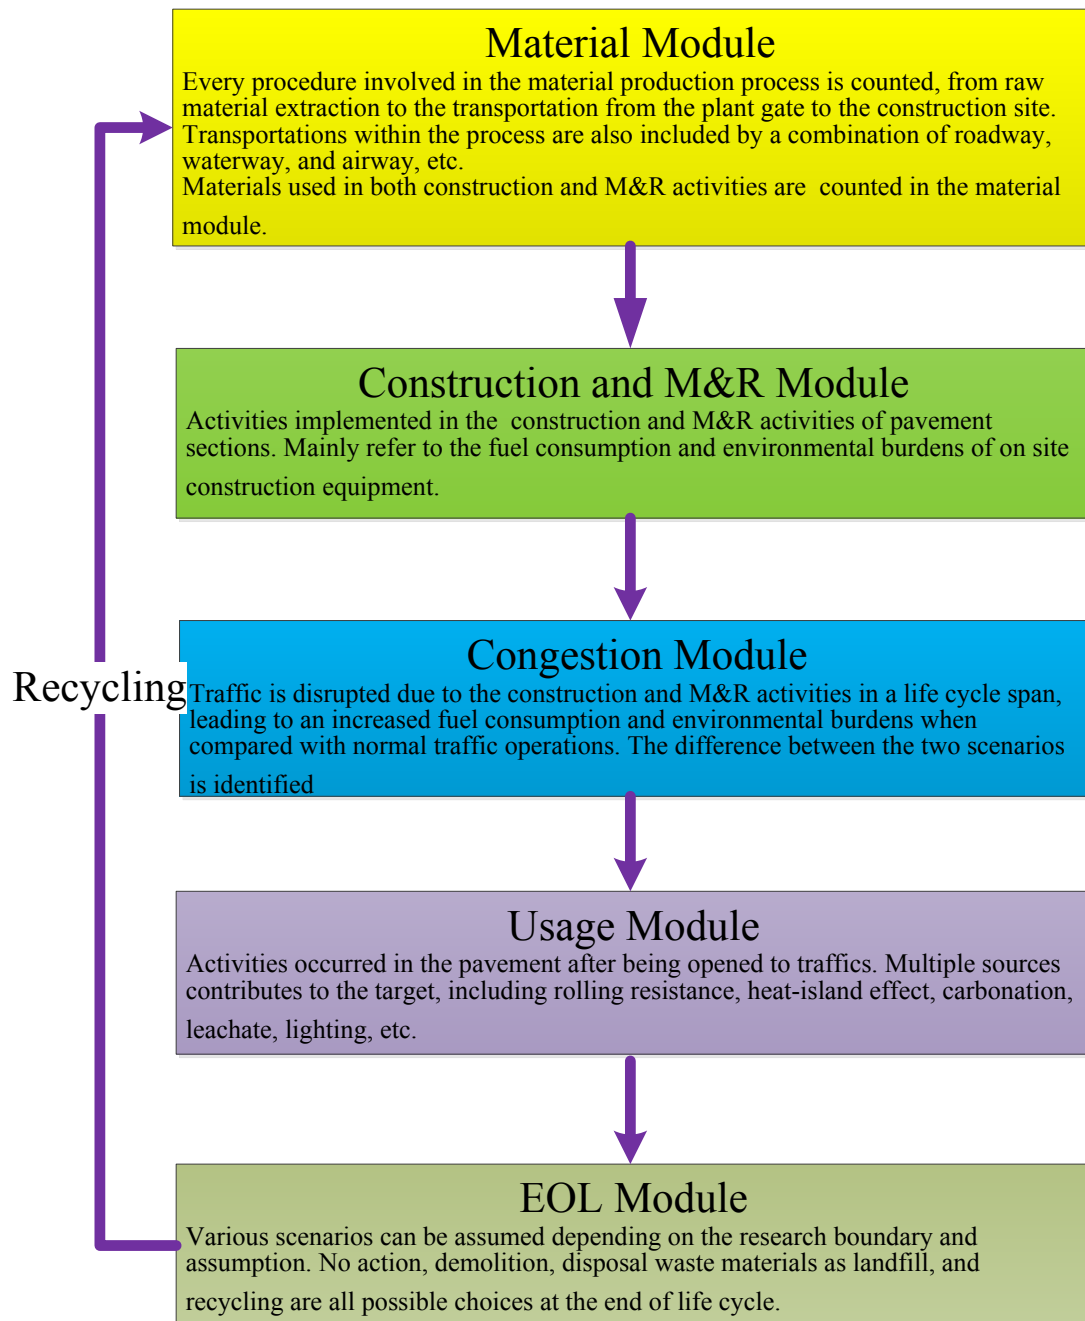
Material Module

Every procedure involved in the material production process is counted, from raw material extraction to the transportation from the plant gate to the construction site. Transportations within the process are also included by a combination of roadway, waterway, and airway, etc.
Materials used in both construction and M&R activities are counted in the material module.

Construction and M&R Module

Activities implemented in the construction and M&R activities of pavement sections. Mainly refer to the fuel consumption and environmental burdens of on site construction equipment.

Recycling

Congestion Module

Traffic is disrupted due to the construction and M&R activities in a life cycle span, leading to an increased fuel consumption and environmental burdens when compared with normal traffic operations. The difference between the two scenarios is identified

Usage Module

Activities occurred in the pavement after being opened to traffics. Multiple sources contributes to the target, including rolling resistance, heat-island effect, carbonation, leachate, lighting, etc.

EOL Module

Various scenarios can be assumed depending on the research boundary and assumption. No action, demolition, disposal waste materials as landfill, and recycling are all possible choices at the end of life cycle.